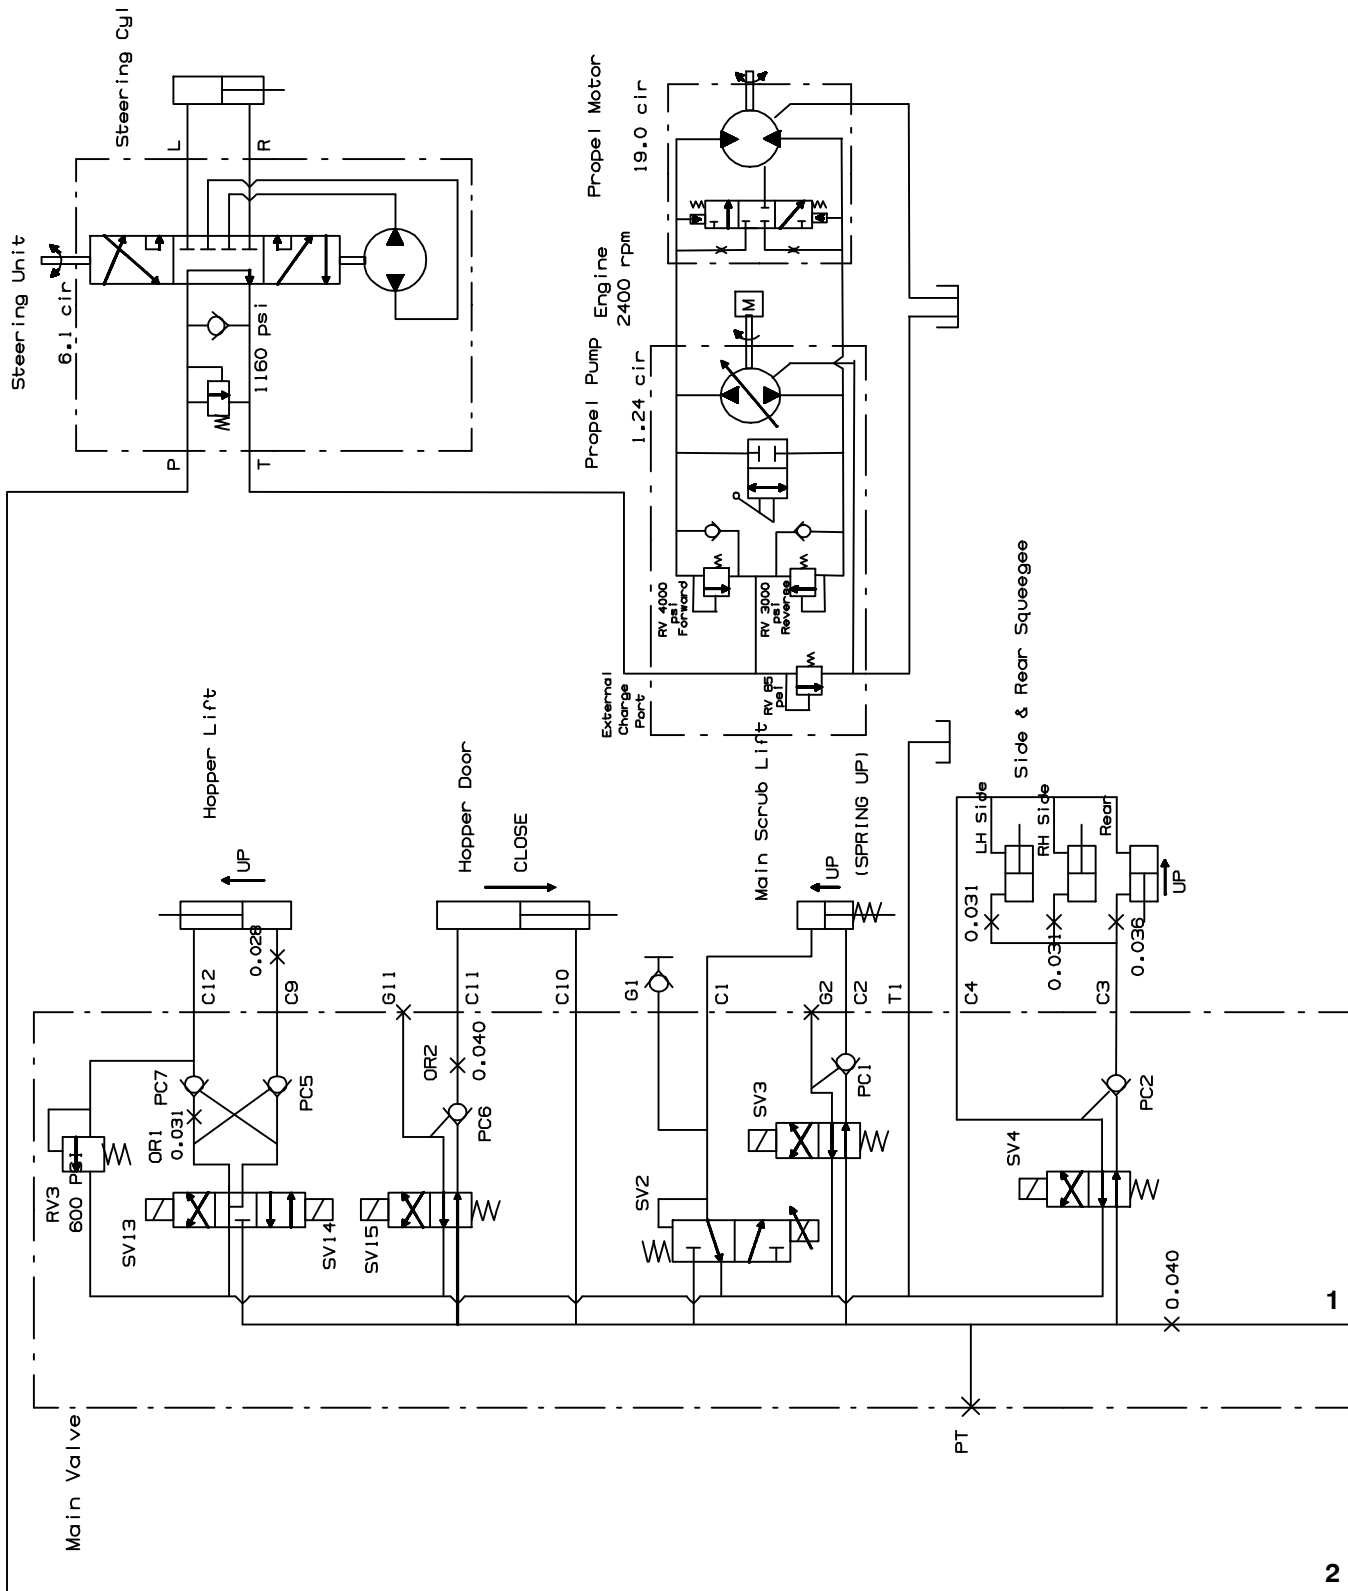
Steering Cyl

L
R

Steering Unit
6.1 cir
1160 psi
P
T

Propel Motor
19.0 cir

Engine
2400 rpm
M

Propel Pump
1.24 cir

RV 4000 psi Forward
RV 3000 psi Reverse
RV 65 psi
External Charge Port

Side & Rear Squeegee
LH Side
RH Side
Rear
UP
0.031
0.031
0.036

Hopper Lift
UP
0.028

Hopper Door
CLOSE

Main Scrub Lift
UP
(SPRING UP)

C12
C9
G11
C11
C10
G1
C1
G2
C2
T1
C4
C3

PC7
PC5
OR1
0.031
OR2
0.040
PC6
PC1
SV3
PC2
SV4
RV3
600 Psi
SV13
SV14
SV15
SV2
0.040

1

PT

Main Valve

2